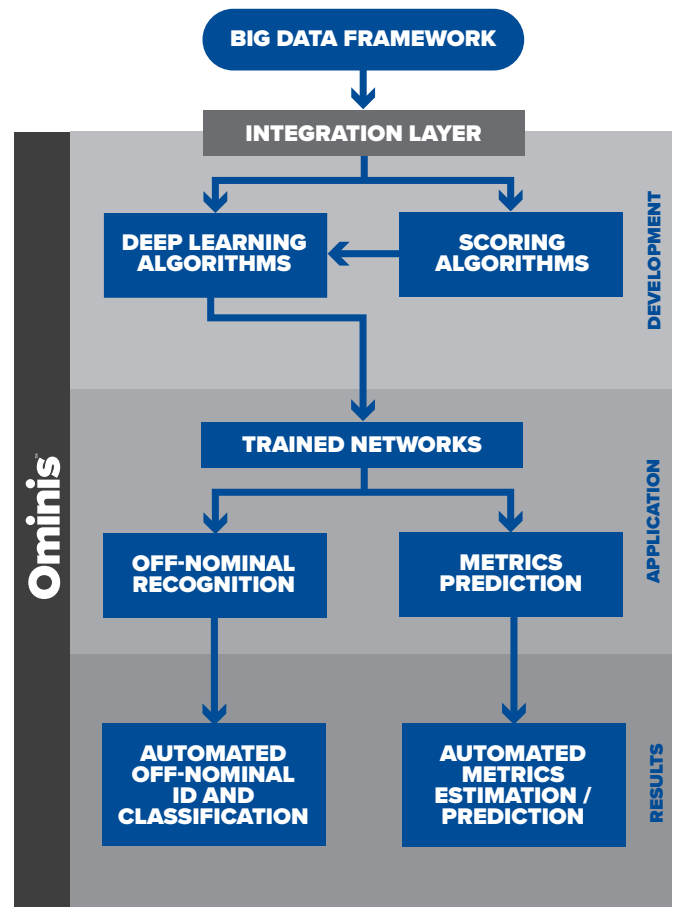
BIG DATA FRAMEWORK

INTEGRATION LAYER

DEEP LEARNING ALGORITHMS

SCORING ALGORITHMS

DEVELOPMENT

TRAINED NETWORKS

OFF-NOMINAL RECOGNITION

METRICS PREDICTION

APPLICATION

AUTOMATED OFF-NOMINAL ID AND CLASSIFICATION

AUTOMATED METRICS ESTIMATION / PREDICTION

RESULTS

Ominis